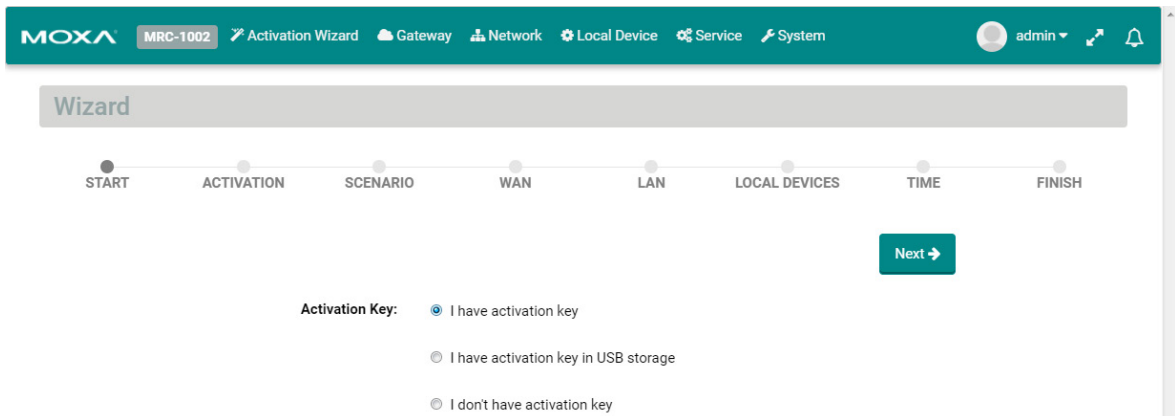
MOXA MRC-1002 Activation Wizard Gateway Network Local Device Service System admin

Wizard

START ACTIVATION SCENARIO WAN LAN LOCAL DEVICES TIME FINISH

Next

Activation Key: I have activation key

I have activation key in USB storage

I don't have activation key